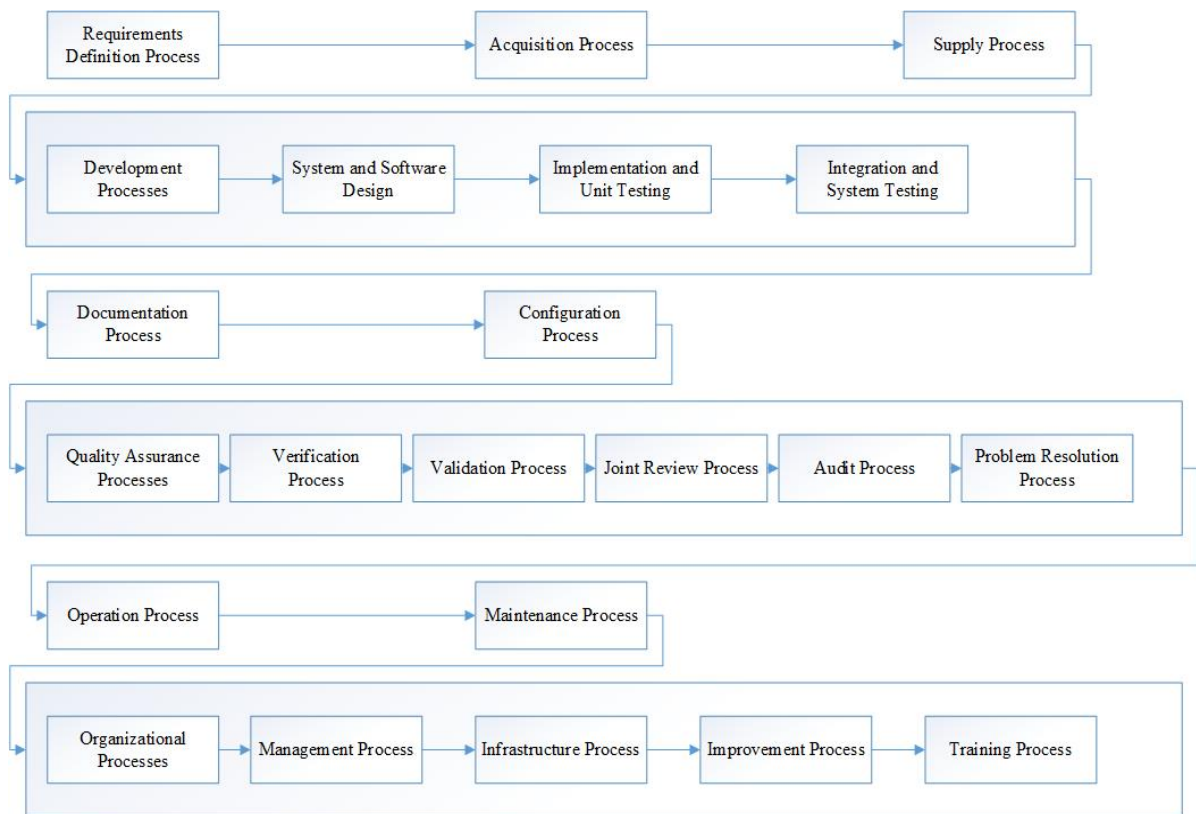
Requirements Definition Process

Acquisition Process

Supply Process

Development Processes

System and Software Design

Implementation and Unit Testing

Integration and System Testing

Documentation Process

Configuration Process

Quality Assurance Processes

Verification Process

Validation Process

Joint Review Process

Audit Process

Problem Resolution Process

Operation Process

Maintenance Process

Organizational Processes

Management Process

Infrastructure Process

Improvement Process

Training Process